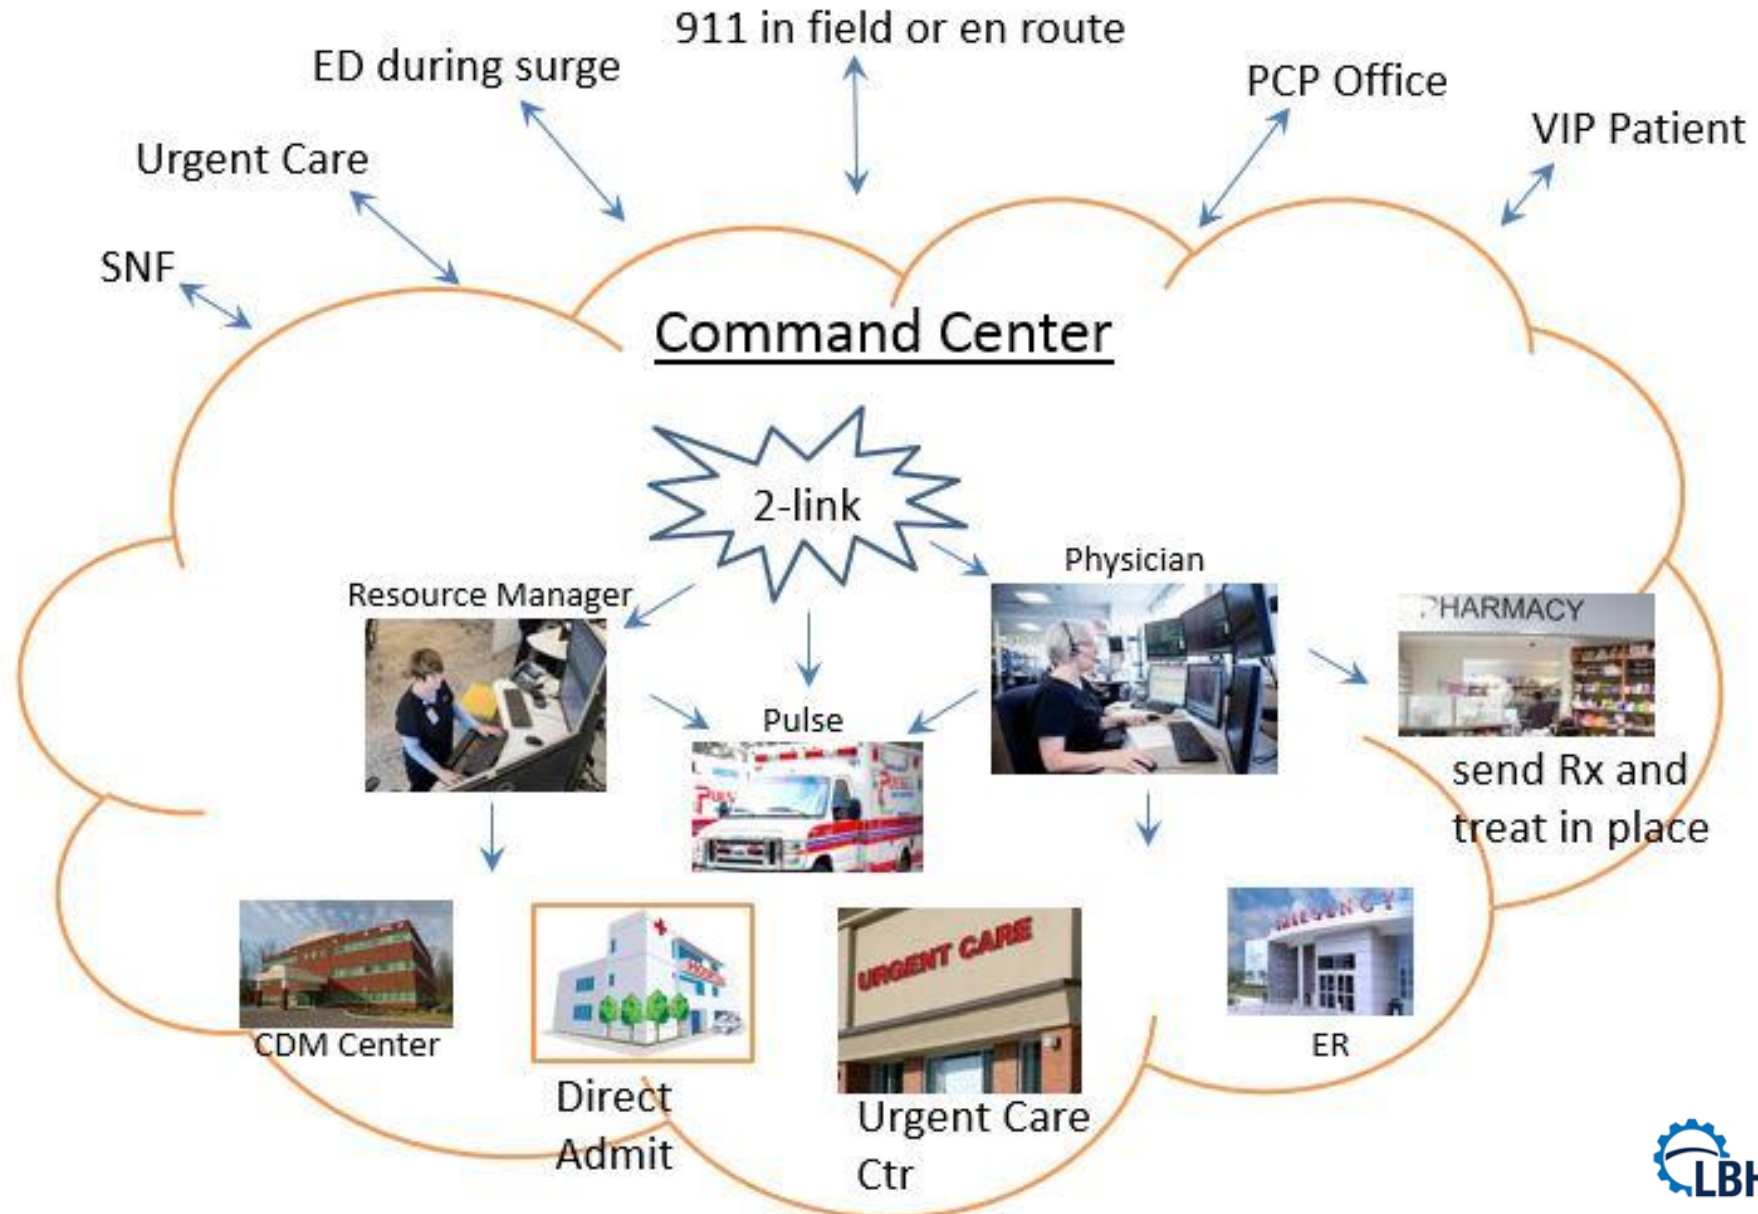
911 in field or en route

ED during surge

PCP Office

VIP Patient

Urgent Care

SNF

Command Center

2-link

Resource Manager

Physician

PHARMACY

Pulse

send Rx and treat in place

URGENT CARE

CDM Center

Direct Admit

Urgent Care Ctr

ER

LBH